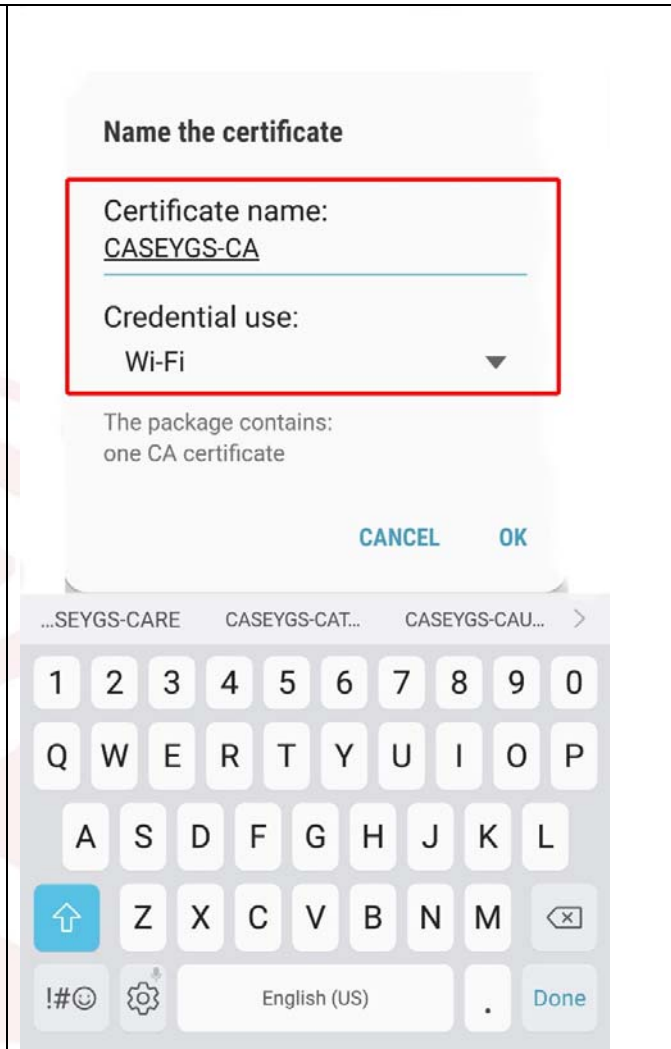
Name the certificate

Certificate name:
CASEYGS-CA

Credential use:
Wi-Fi

The package contains:
one CA certificate

CANCEL OK

...SEYGS-CARE CASEYGS-CAT... CASEYGS-CAU...

1 2 3 4 5 6 7 8 9 0
Q W E R T Y U I O P
A S D F G H J K L
Z X C V B N M
!#☺ English (US) . Done